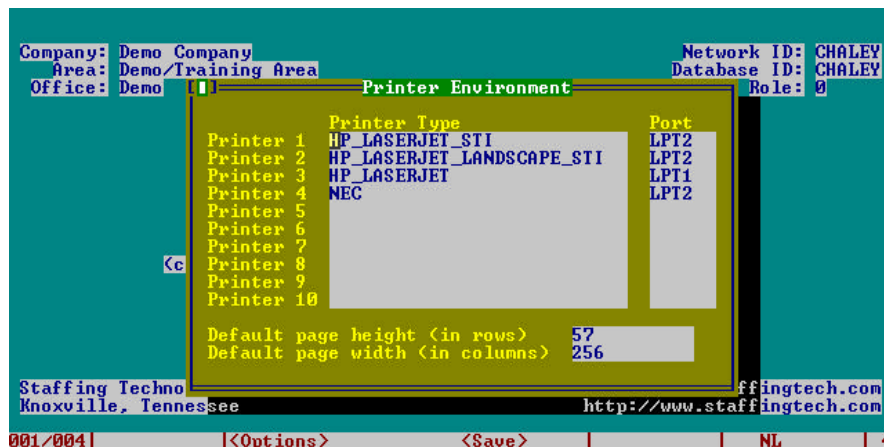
Company: Demo Company
Area: Demo/Training Area
Office: Demo

Network ID: CHALEY
Database ID: CHALEY
Role: 0

[■] Printer Environment

| | Printer Type | Port |
|---|---|---|
| Printer 1 | HP_LASERJET_STI | LPT2 |
| Printer 2 | HP_LASERJET_LANDSCAPE_STI | LPT2 |
| Printer 3 | HP_LASERJET | LPT1 |
| Printer 4 | NEC | LPT2 |
| Printer 5 | | |
| Printer 6 | | |
| Printer 7 | | |
| Printer 8 | | |
| Printer 9 | | |
| Printer 10 | | |

Default page height (in rows) 57
Default page width (in columns) 256

<c

Staffing Techno
Knoxville, Tennessee

ffingtech.com
http://www.staffingtech.com

001/004 | <Options> | <Save> | | NL |